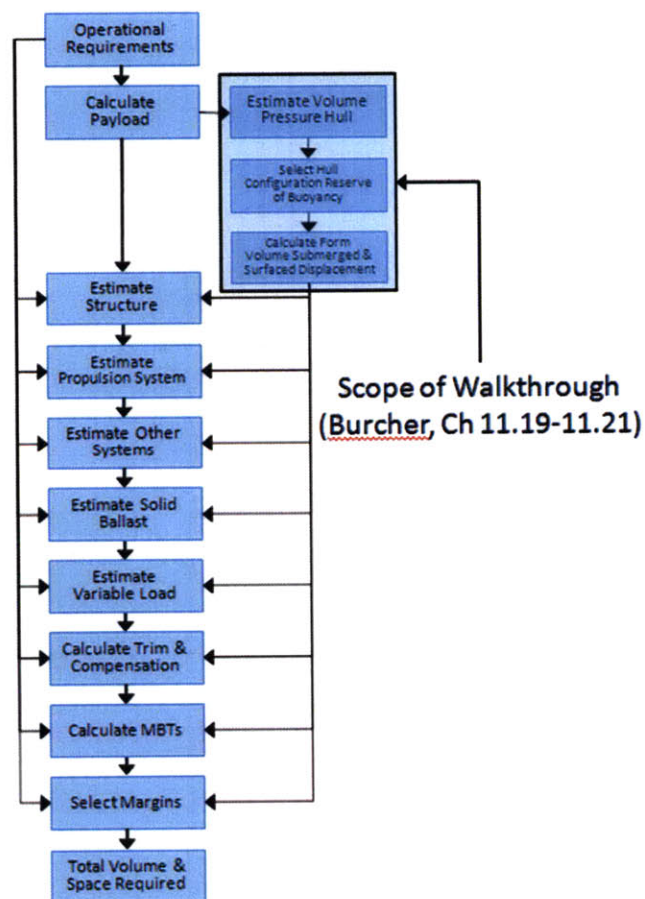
Operational Requirements

Calculate Payload

Estimate Volume Pressure Hull

Select Hull Configuration Reserve of Buoyancy

Calculate Form Volume Submerged & Surfaced Displacement

Estimate Structure

Estimate Propulsion System

Estimate Other Systems

Estimate Solid Ballast

Estimate Variable Load

Calculate Trim & Compensation

Calculate MBTs

Select Margins

Total Volume & Space Required

Scope of Walkthrough (Burcher, Ch 11.19-11.21)